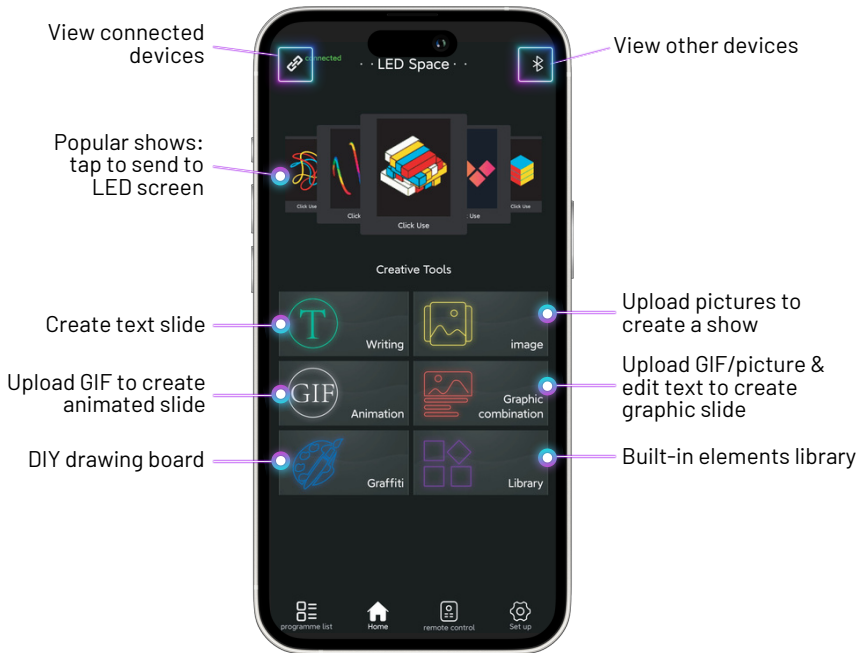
View connected devices

connected

· · LED Space · ·

View other devices

Popular shows: tap to send to LED screen

Click Use

Click

Click Use

Use

Click Use

Creative Tools

Create text slide

T

Writing

image

Upload pictures to create a show

Upload GIF to create animated slide

GIF

Animation

Graphic combination

Upload GIF/picture & edit text to create graphic slide

DIY drawing board

Graffiti

Library

Built-in elements library

programme list

Home

remote control

Set up